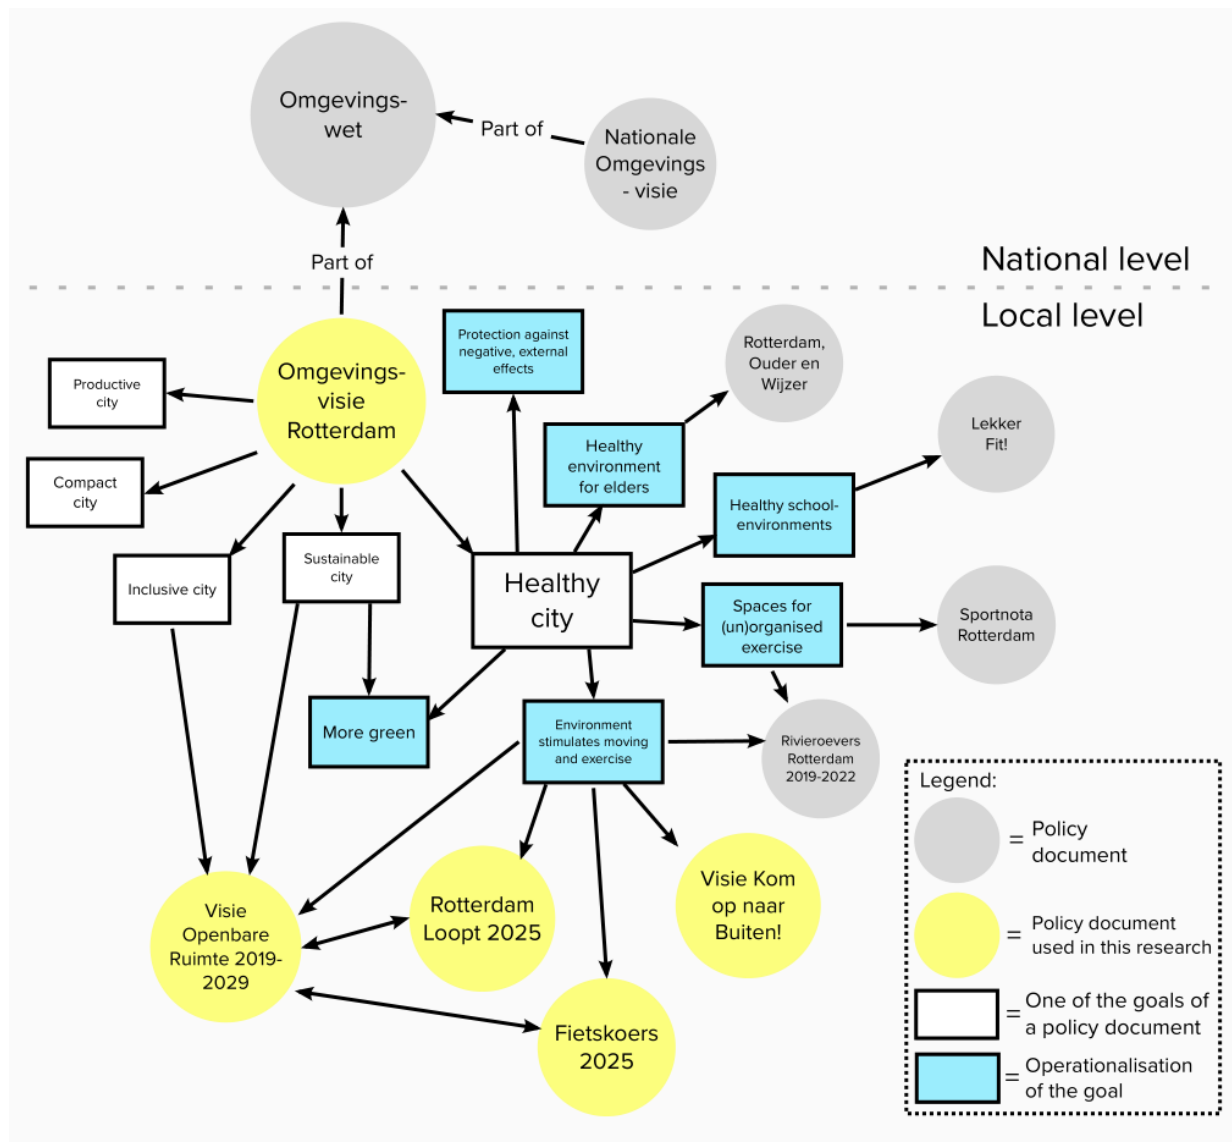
Omgevingswet

Part of

Nationale Omgevings - visie

Part of

National level

Local level

Omgevingsvisie Rotterdam

Productive city

Compact city

Inclusive city

Sustainable city

Protection against negative, external effects

Healthy environment for elders

Rotterdam, Ouder en Wijzer

Lekker Fit!

Healthy school-environments

Healthy city

Spaces for (un)organised exercise

Sportnota Rotterdam

More green

Environment stimulates moving and exercise

Rivieroevers Rotterdam 2019-2022

Visie Openbare Ruimte 2019-2029

Rotterdam Loopt 2025

Visie Kom op naar Buiten!

Fietskoers 2025

Legend:

= Policy document

= Policy document used in this research

= One of the goals of a policy document

= Operationalisation of the goal